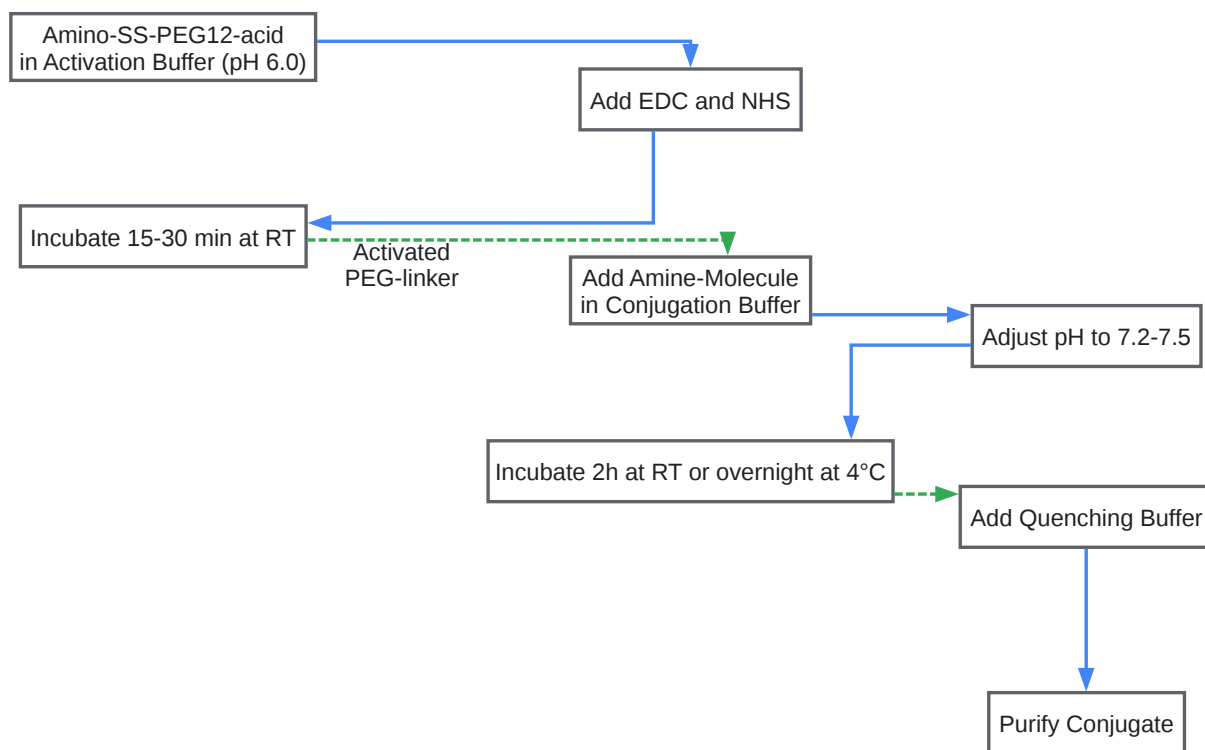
Amino-SS-PEG12-acid in Activation Buffer (pH 6.0)

Add EDC and NHS

Incubate 15-30 min at RT

Activated PEG-linker

Add Amine-Molecule in Conjugation Buffer

Adjust pH to 7.2-7.5

Incubate 2h at RT or overnight at 4°C

Add Quenching Buffer

Purify Conjugate